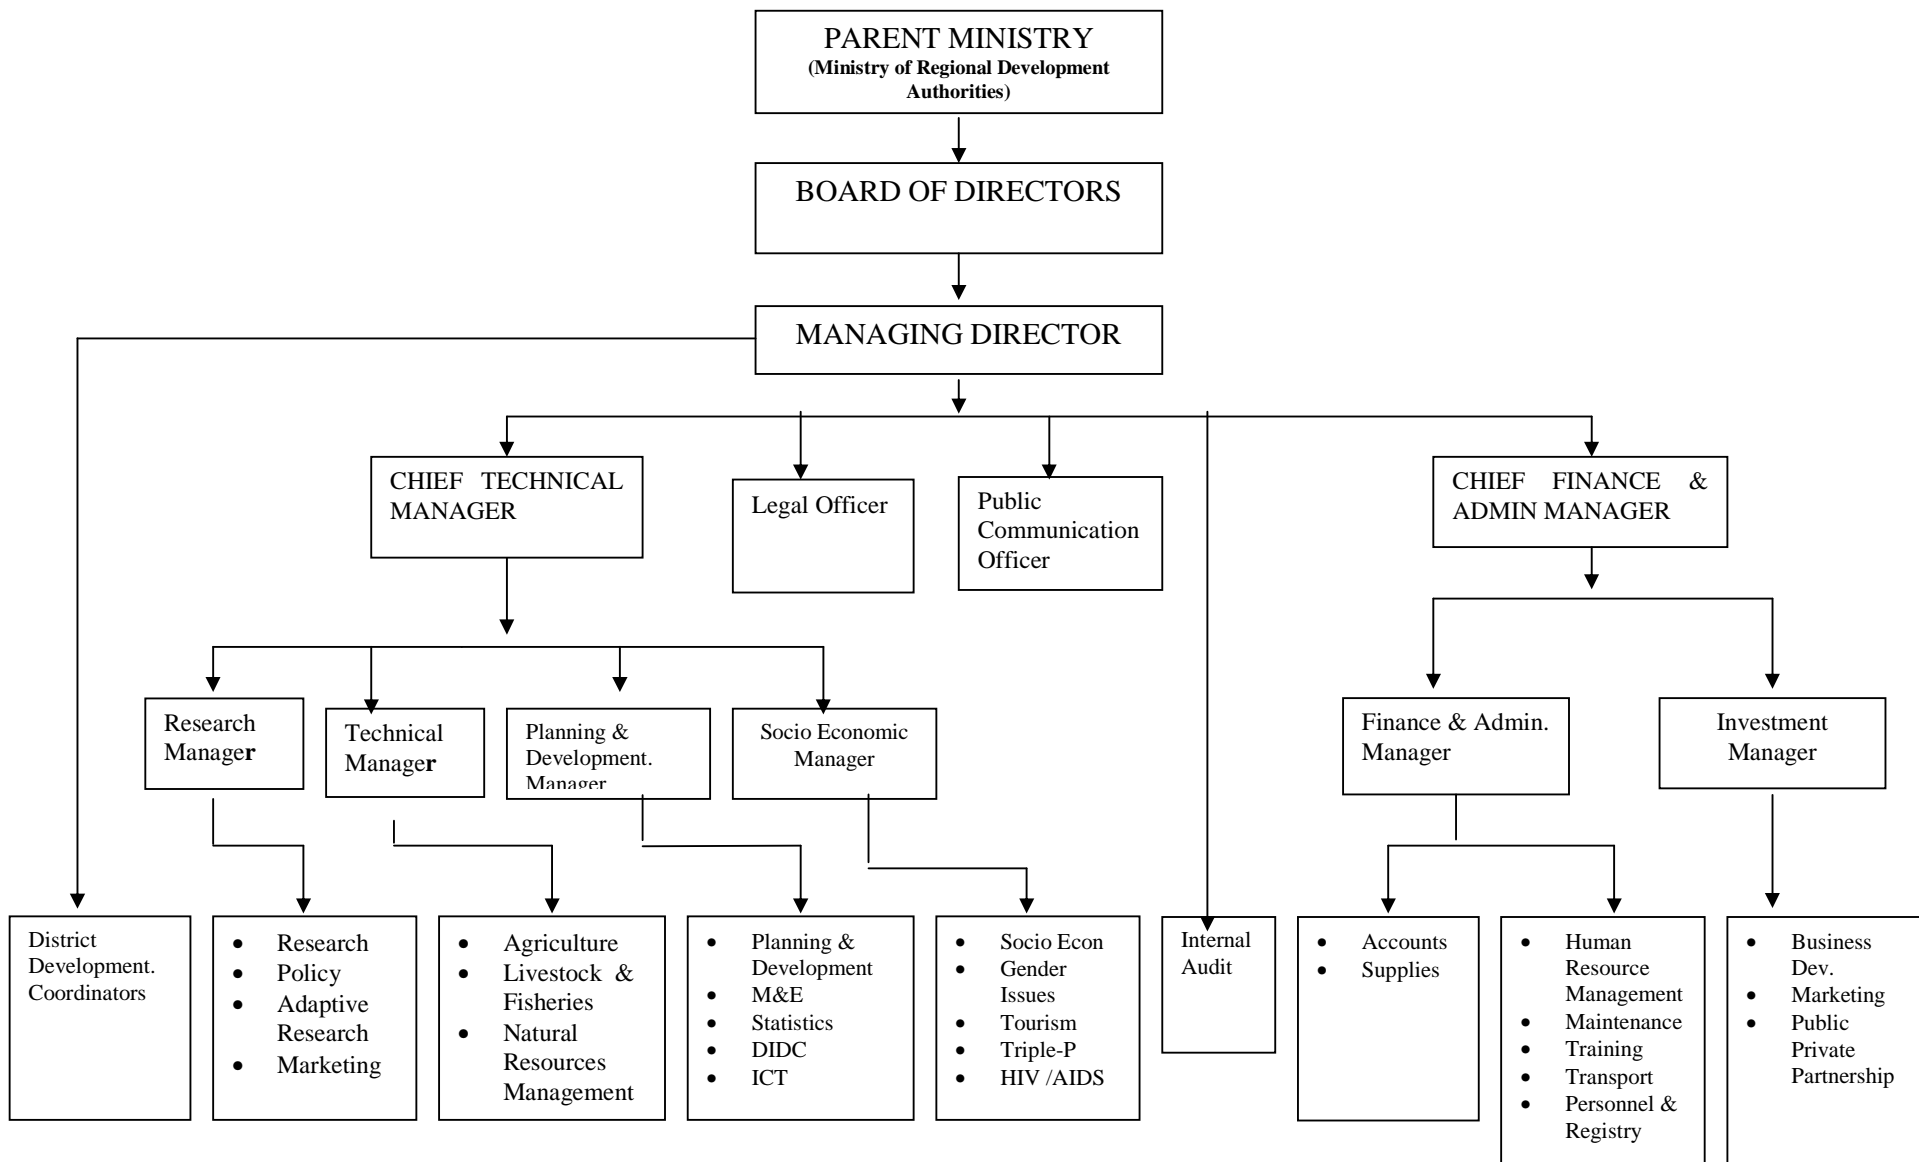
PARENT MINISTRY
(Ministry of Regional Development Authorities)

BOARD OF DIRECTORS

MANAGING DIRECTOR

CHIEF TECHNICAL MANAGER

Legal Officer

Public Communication Officer

CHIEF FINANCE & ADMIN MANAGER

Research Manager

Technical Manager

Planning & Development. Manager

Socio Economic Manager

Finance & Admin. Manager

Investment Manager

District Development. Coordinators

- Research
- Policy
- Adaptive Research
- Marketing

- Agriculture
- Livestock & Fisheries
- Natural Resources Management

- Planning & Development
- M&E
- Statistics
- DIDC
- ICT

- Socio Econ
- Gender Issues
- Tourism
- Triple-P
- HIV /AIDS

Internal Audit

- Accounts
- Supplies

- Human Resource Management
- Maintenance
- Training
- Transport
- Personnel & Registry

- Business Dev.
- Marketing
- Public Private Partnership